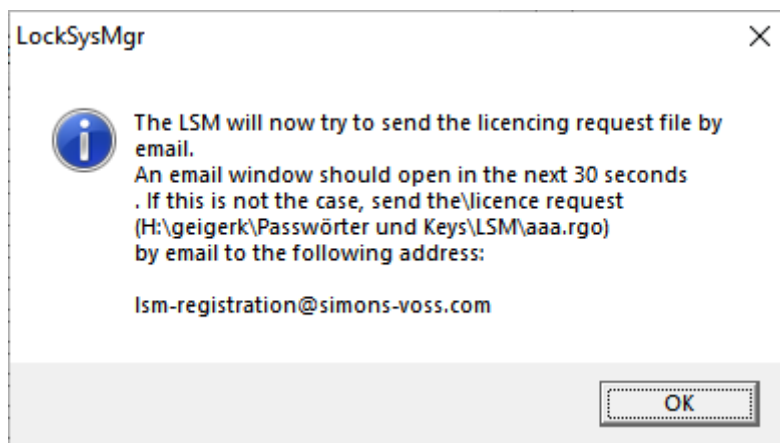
LockSysMgr

×

The LSM will now try to send the licencing request file by email.
An email window should open in the next 30 seconds
. If this is not the case, send the\licence request
(H:\geigerk\Passwörter und Keys\LSM\aaa.rgo)
by email to the following address:

lsm-registration@simons-voss.com

OK